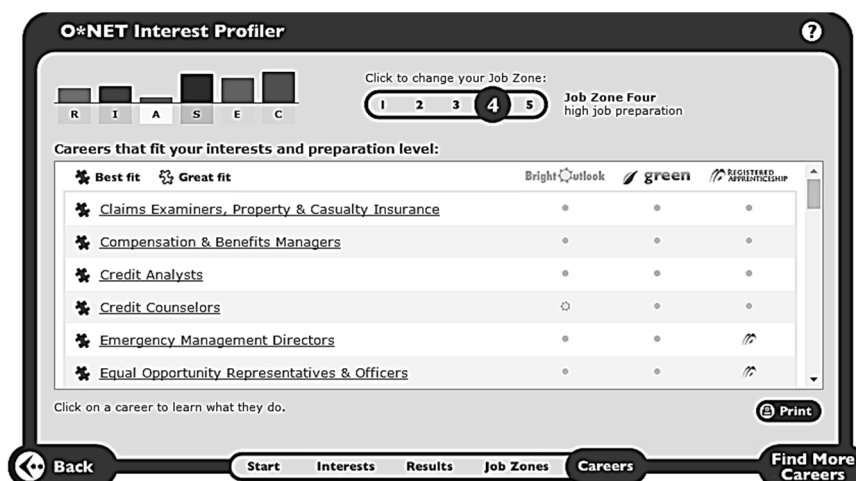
O*NET Interest Profiler

?

R I A S E C

Click to change your Job Zone:

1 2 3 4 5

Job Zone Four
high job preparation

Careers that fit your interests and preparation level:

Best fit Great fit

Bright Outlook green REGISTERED APPRENTICESHIP

Claims Examiners, Property & Casualty Insurance

Compensation & Benefits Managers

Credit Analysts

Credit Counselors

Emergency Management Directors

Equal Opportunity Representatives & Officers

Click on a career to learn what they do.

Print

Back

Start Interests Results Job Zones Careers

Find More Careers